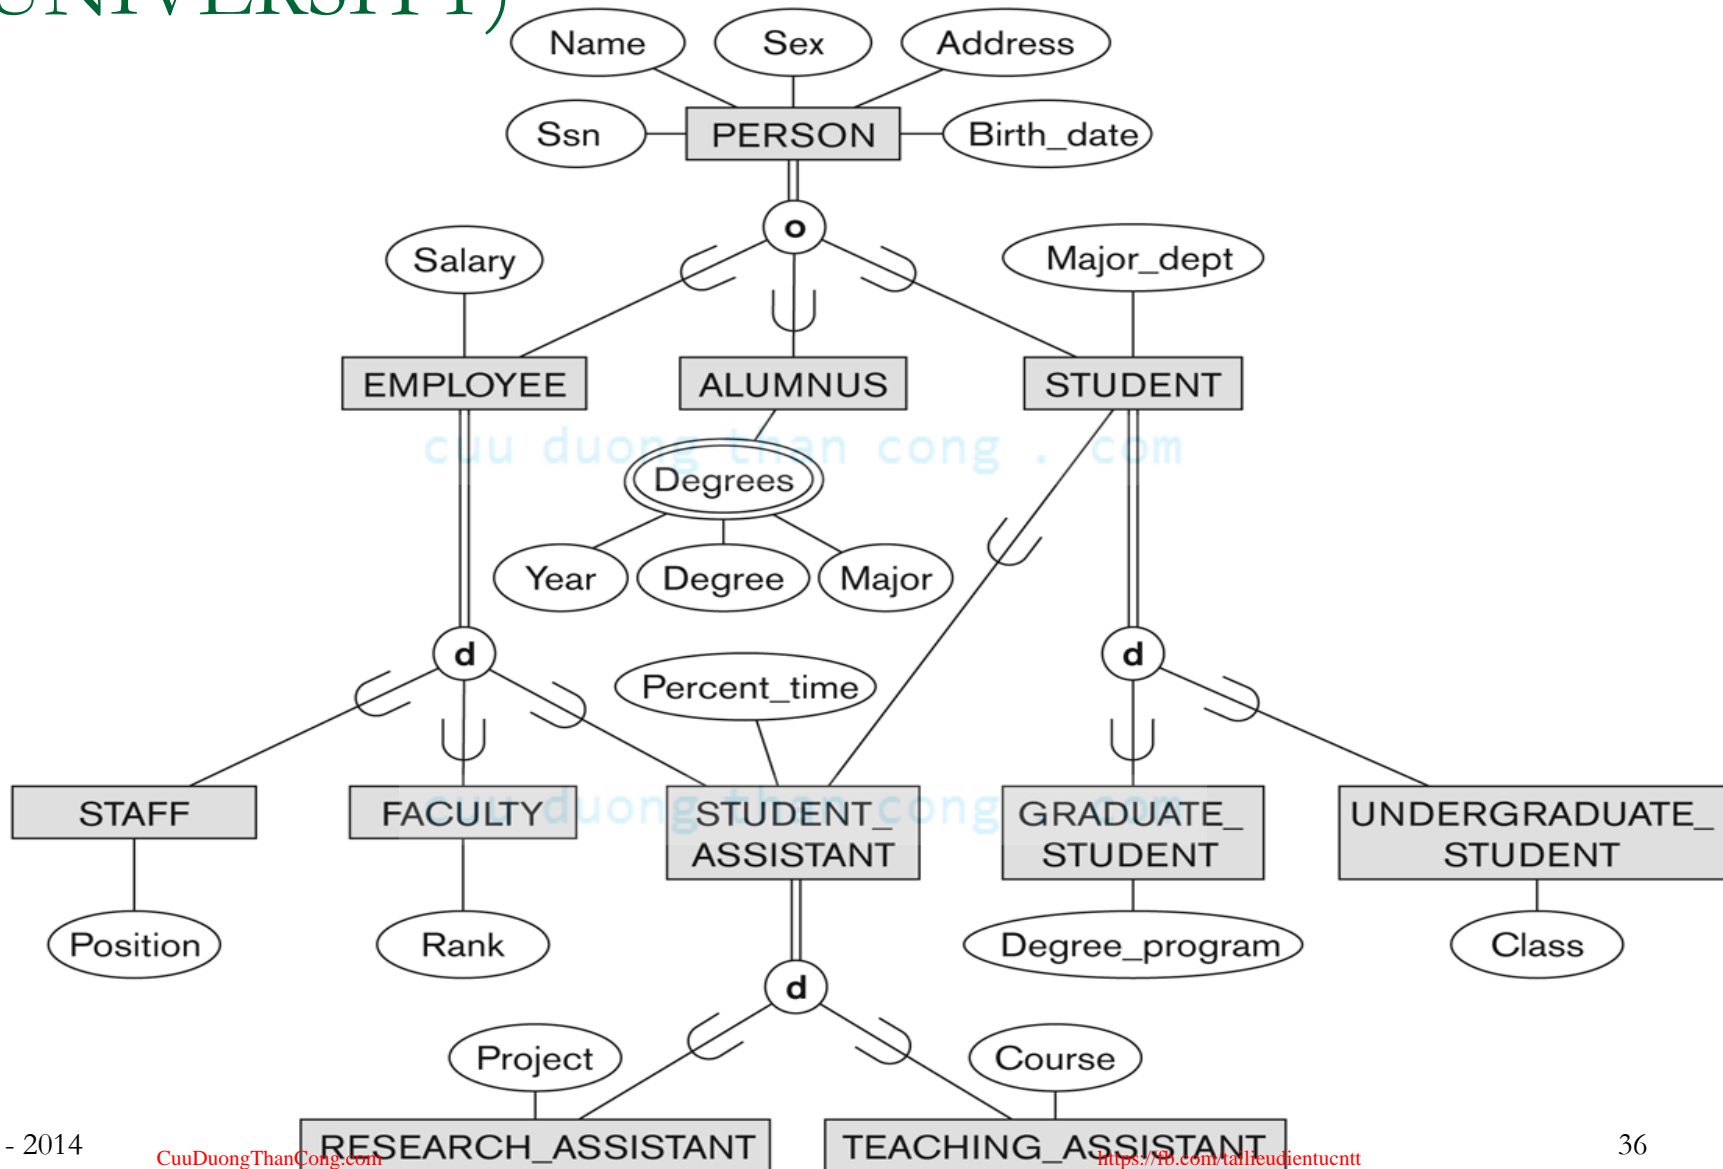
UNIVERSITY)

Name
Sex
Address
Ssn
PERSON
Birth_date
o
Salary
Major_dept
EMPLOYEE
ALUMNUS
STUDENT
cuu duong than cong . com
Degrees
Year
Degree
Major
d
d
Percent_time
STAFF
FACULTY
STUDENT_ ASSISTANT
GRADUATE_ STUDENT
UNDERGRADUATE_ STUDENT
Position
Rank
Degree_program
Class
d
Project
Course
RESEARCH_ASSISTANT
TEACHING_ASSISTANT

- 2014
CuuDuongThanCong.com
https://fb.com/tailieudientucntt
36